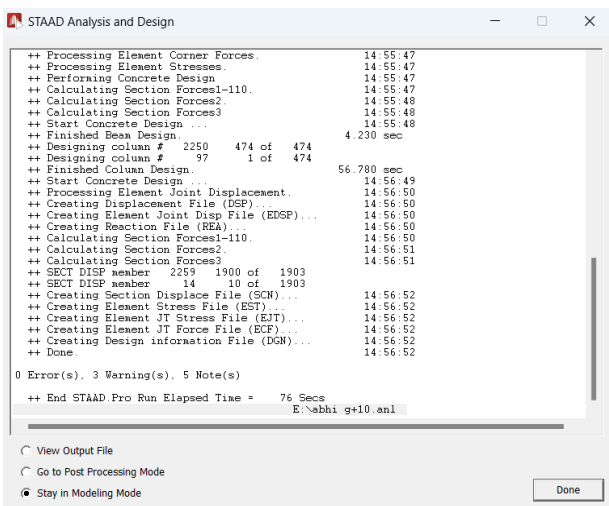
STAAD Analysis and Design

++ Processing Element Corner Forces. 14:55:47
++ Processing Element Stresses. 14:55:47
++ Performing Concrete Design 14:55:47
++ Calculating Section Forces1-110. 14:55:47
++ Calculating Section Forces2. 14:55:48
++ Calculating Section Forces3 14:55:48
++ Start Concrete Design ... 14:55:48
++ Finished Beam Design. 4.230 sec
++ Designing column # 2250 474 of 474
++ Designing column # 97 1 of 474
++ Finished Column Design. 56.780 sec
++ Start Concrete Design ... 14:56:49
++ Processing Element Joint Displacement. 14:56:50
++ Creating Displacement File (DSP)... 14:56:50
++ Creating Element Joint Disp File (EDSP)... 14:56:50
++ Creating Reaction File (REA)... 14:56:50
++ Calculating Section Forces1-110. 14:56:50
++ Calculating Section Forces2. 14:56:51
++ Calculating Section Forces3 14:56:51
++ SECT DISP member 2259 1900 of 1903
++ SECT DISP member 14 10 of 1903
++ Creating Section Displace File (SCN)... 14:56:52
++ Creating Element Stress File (EST)... 14:56:52
++ Creating Element JT Stress File (EJT)... 14:56:52
++ Creating Element JT Force File (ECF)... 14:56:52
++ Creating Design information File (DGN)... 14:56:52
++ Done. 14:56:52

0 Error(s), 3 Warning(s), 5 Note(s)

++ End STAAD.Pro Run Elapsed Time = 76 Secs
E:\abhi g+10.anl

View Output File
Go to Post Processing Mode
Stay in Modeling Mode
Done